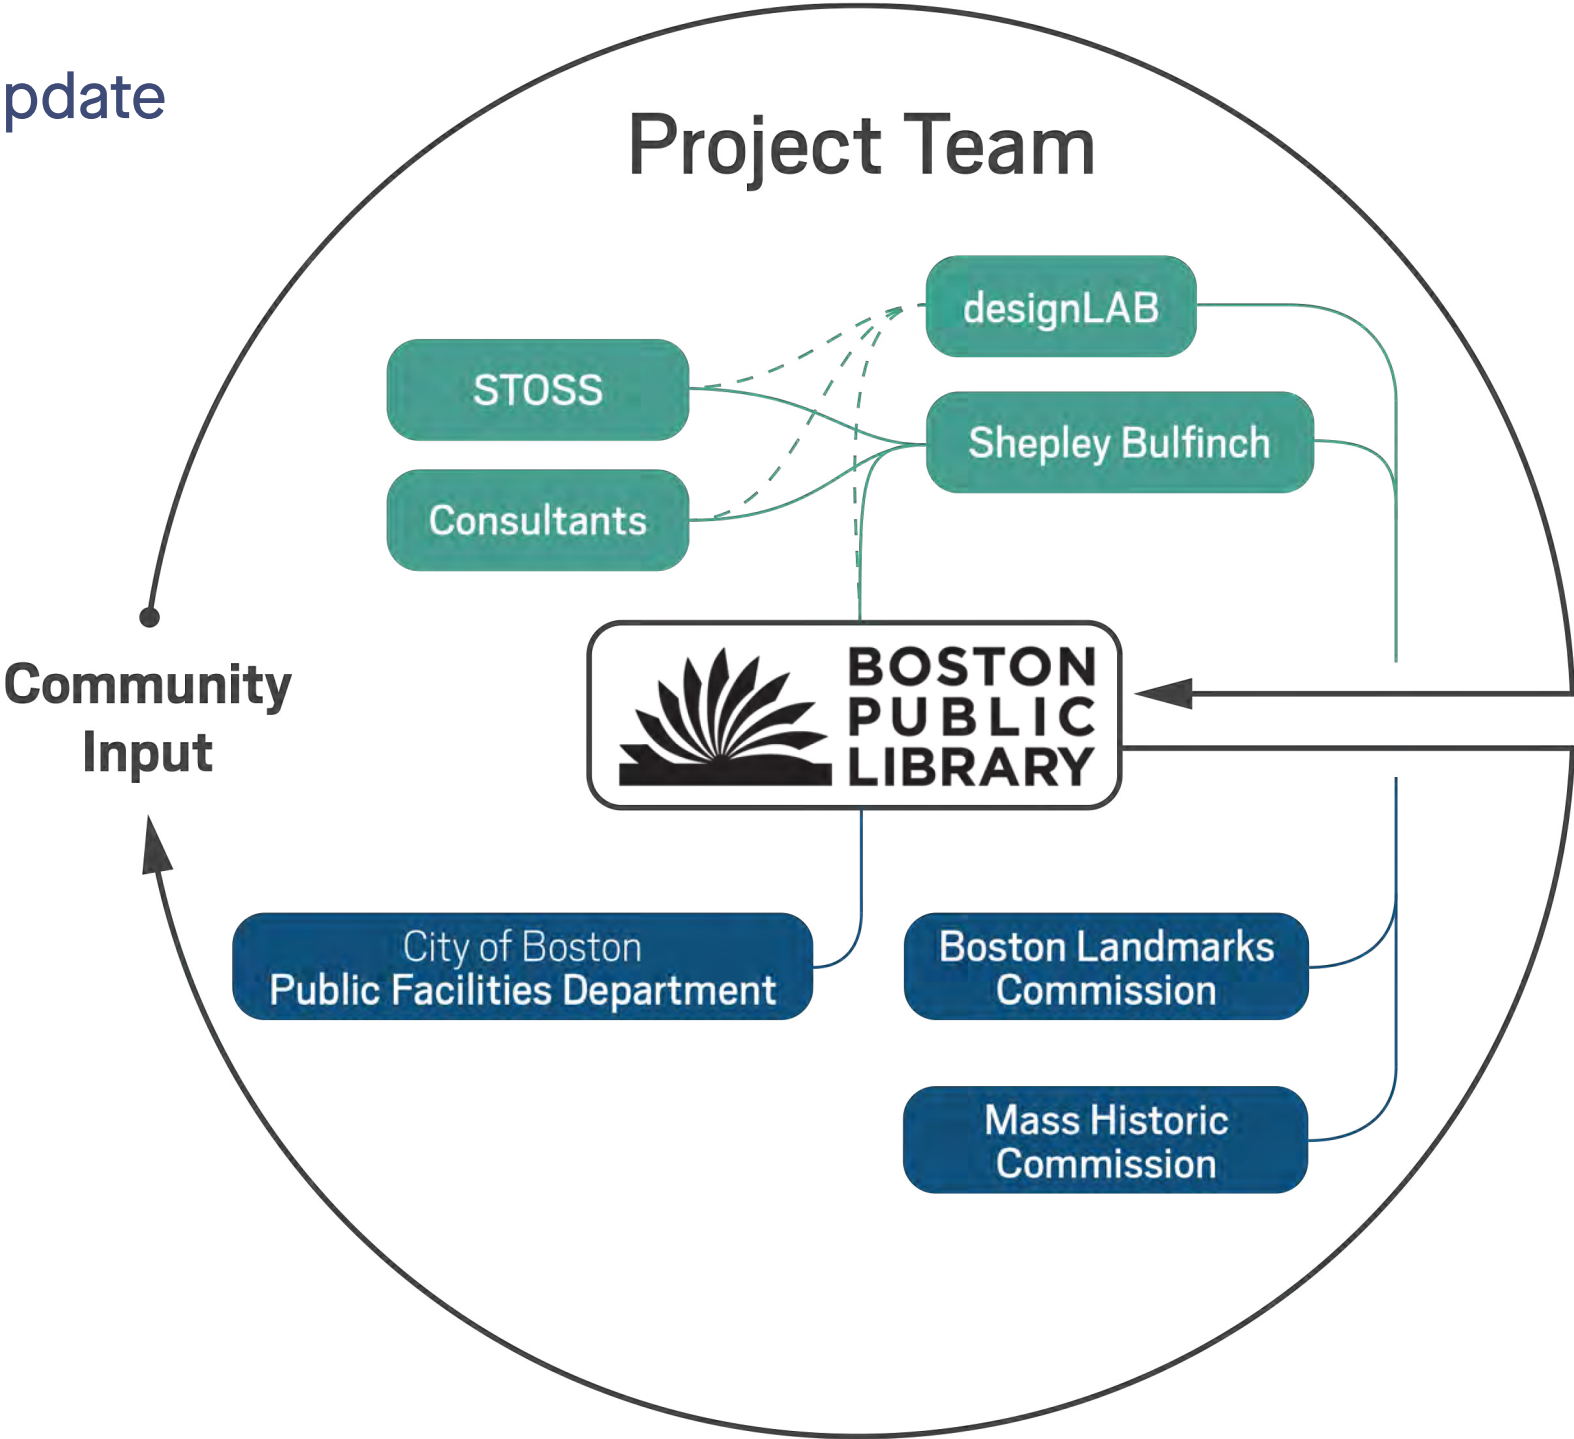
pdate

Project Team

designLAB

STOSS

Shepley Bulfinch

Consultants

Community Input

BOSTON PUBLIC LIBRARY

City of Boston Public Facilities Department

Boston Landmarks Commission

Mass Historic Commission